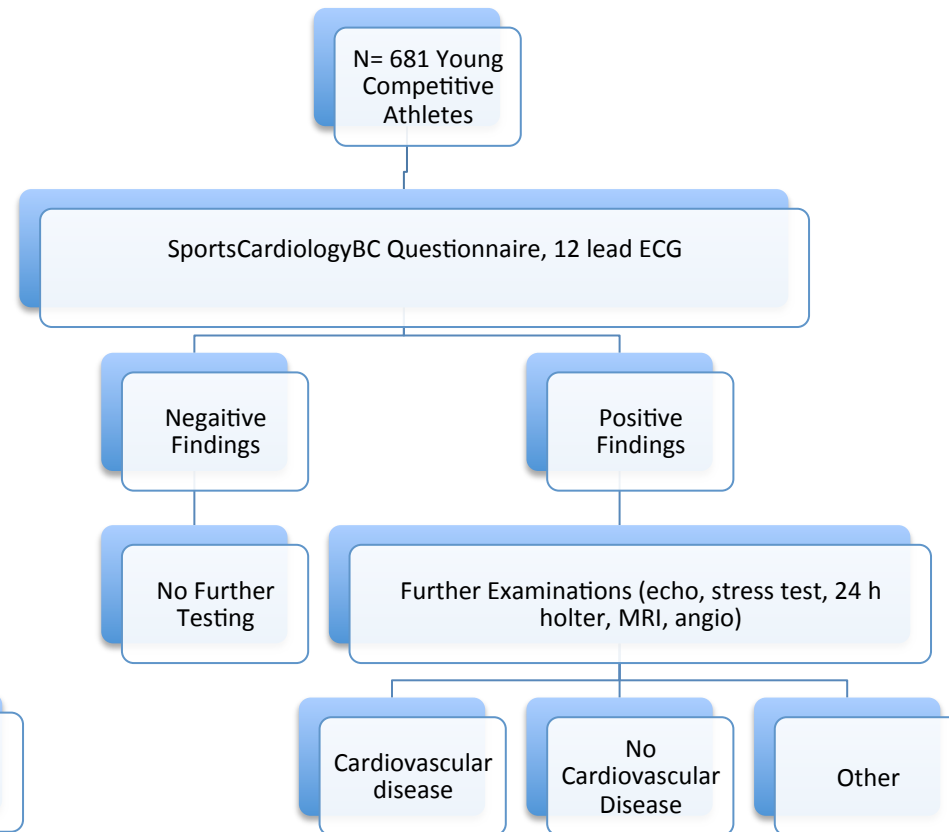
N= 681 Young Competitive Athletes

SportsCardiologyBC Questionnaire, 12 lead ECG

Negaitive Findings

Positive Findings

No Further Testing

Further Examinations (echo, stress test, 24 h holter, MRI, angio)

Cardiovascular disease

No Cardiovascular Disease

Other